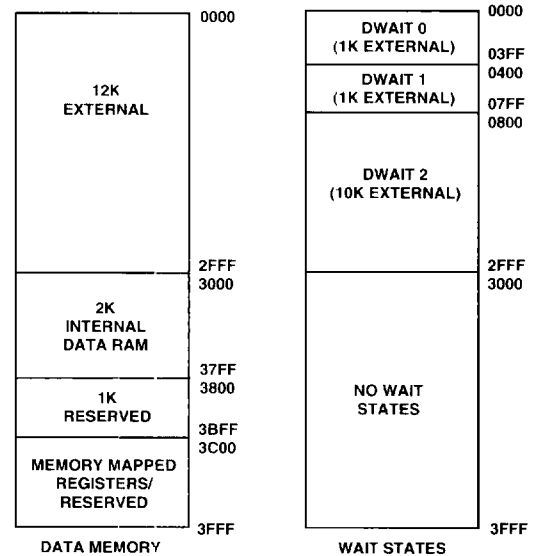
12K
EXTERNAL

0000

2FFF
3000

2K
INTERNAL
DATA RAM

37FF
3800

1K
RESERVED

3BFF
3C00

MEMORY MAPPED
REGISTERS/
RESERVED

3FFF

DATA MEMORY

DWAIT 0
(1K EXTERNAL)

0000

03FF
0400

DWAIT 1
(1K EXTERNAL)

07FF
0800

DWAIT 2
(10K EXTERNAL)

2FFF
3000

NO WAIT
STATES

3FFF

WAIT STATES